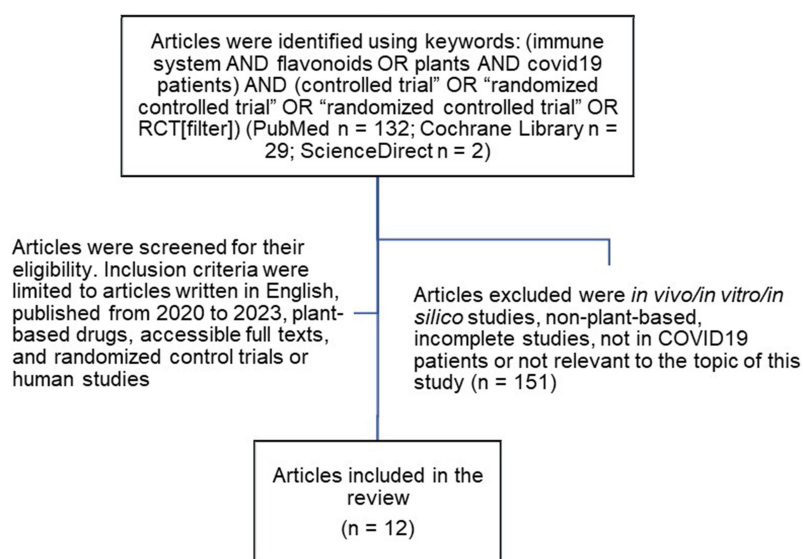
Articles were identified using keywords: (immune system AND flavonoids OR plants AND covid19 patients) AND (controlled trial" OR "randomized controlled trial" OR "randomized controlled trial" OR RCT[filter]) (PubMed n = 132; Cochrane Library n = 29; ScienceDirect n = 2)

Articles were screened for their eligibility. Inclusion criteria were limited to articles written in English, published from 2020 to 2023, plant-based drugs, accessible full texts, and randomized control trials or human studies

Articles excluded were in vivo/in vitro/in silico studies, non-plant-based, incomplete studies, not in COVID19 patients or not relevant to the topic of this study (n = 151)

Articles included in the review

(n = 12)